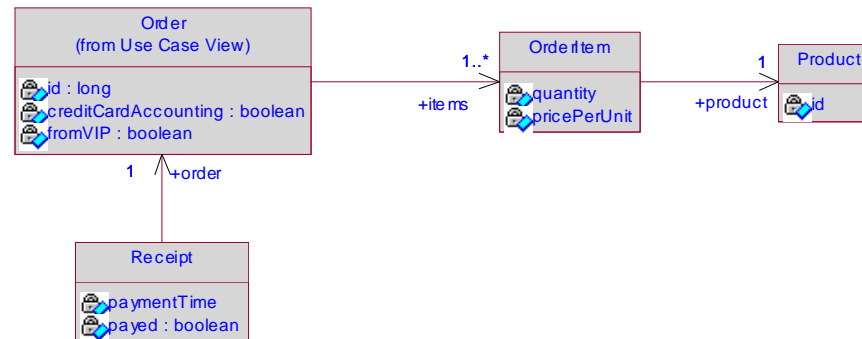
Order
(from Use Case View)

id : long
creditCardAccounting : boolean
fromVIP : boolean

1..*
+items

OrderItem

quantity
pricePerUnit

1
+product

Product

id

1
+order

Receipt

paymentTime
payed : boolean